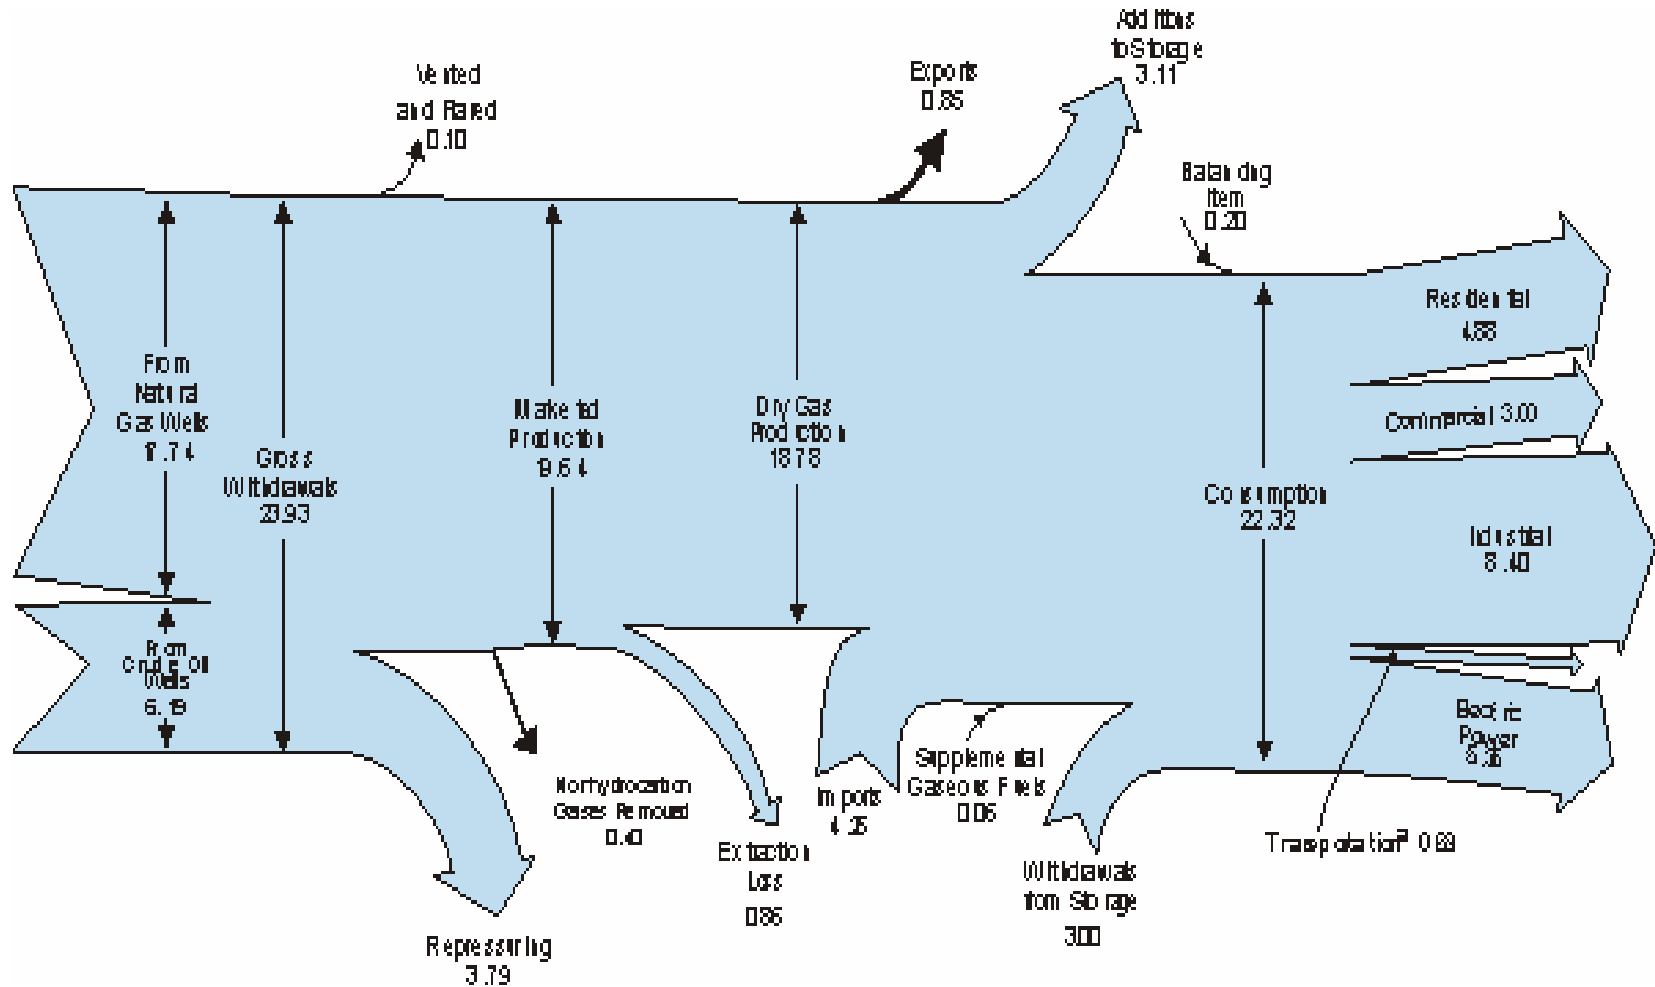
Vented and Flared 0.10

Exports 0.86

Additions to Storage 3.11

Balancing Item 0.20

From Natural Gas Wells 17.74

Gross Withdrawals 23.93

From Crude Oil Wells 6.19

Marketed Production 19.64

Dry Gas Production 18.78

Consumption 22.32

Residential 4.88

Commercial 3.00

Industrial 8.40

Electric Power 5.35

Transportation$^a$ 0.69

Repressuring 3.79

Nonhydrocarbon Gases Removed 0.40

Extraction Loss 0.86

Imports 4.26

Supplemental Gaseous Fuels 0.06

Withdrawals from Storage 3.00